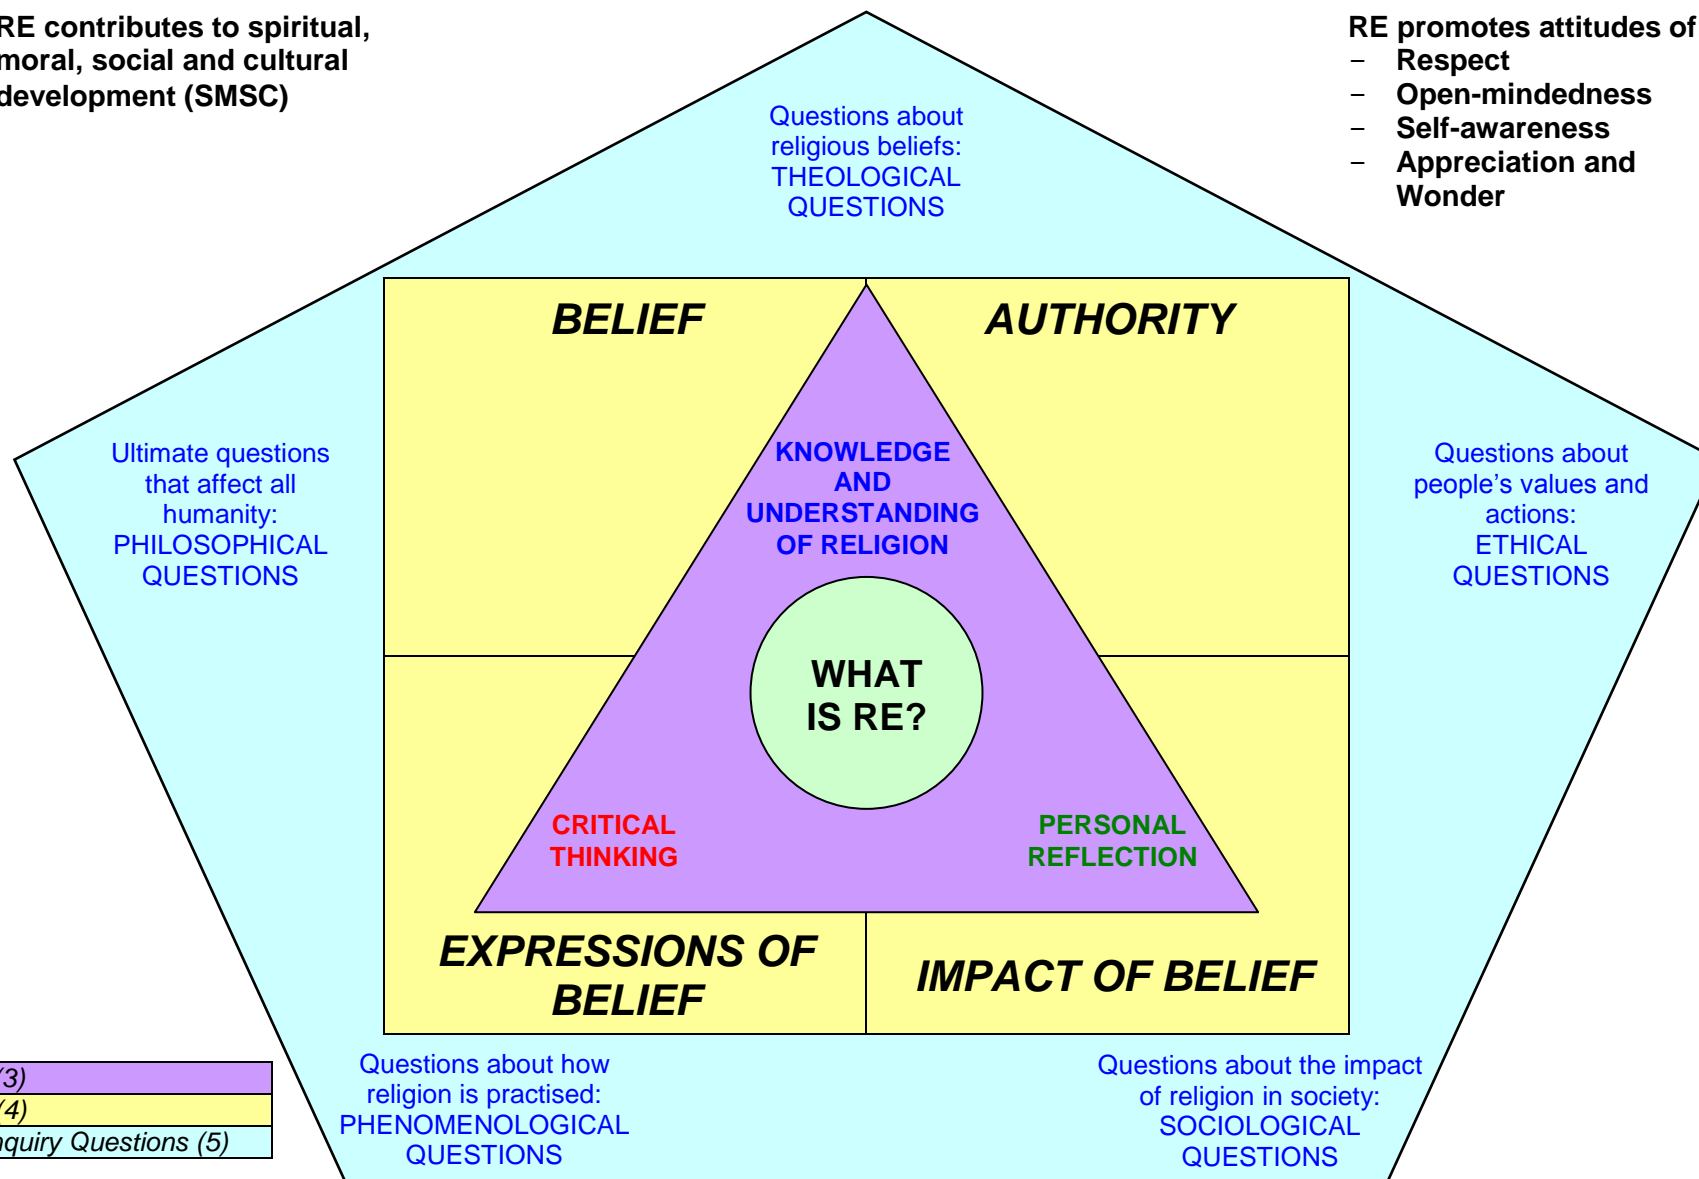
RE contributes to spiritual, moral, social and cultural development (SMSC)

RE promotes attitudes of
– Respect
– Open-mindedness
– Self-awareness
– Appreciation and Wonder

Questions about religious beliefs: THEOLOGICAL QUESTIONS

BELIEF

AUTHORITY

Ultimate questions that affect all humanity: PHILOSOPHICAL QUESTIONS

KNOWLEDGE AND UNDERSTANDING OF RELIGION

Questions about people's values and actions: ETHICAL QUESTIONS

WHAT IS RE?

CRITICAL THINKING

PERSONAL REFLECTION

EXPRESSIONS OF BELIEF

IMPACT OF BELIEF

(3)
(4)
quiry Questions (5)

Questions about how religion is practised: PHENOMENOLOGICAL QUESTIONS

Questions about the impact of religion in society: SOCIOLOGICAL QUESTIONS